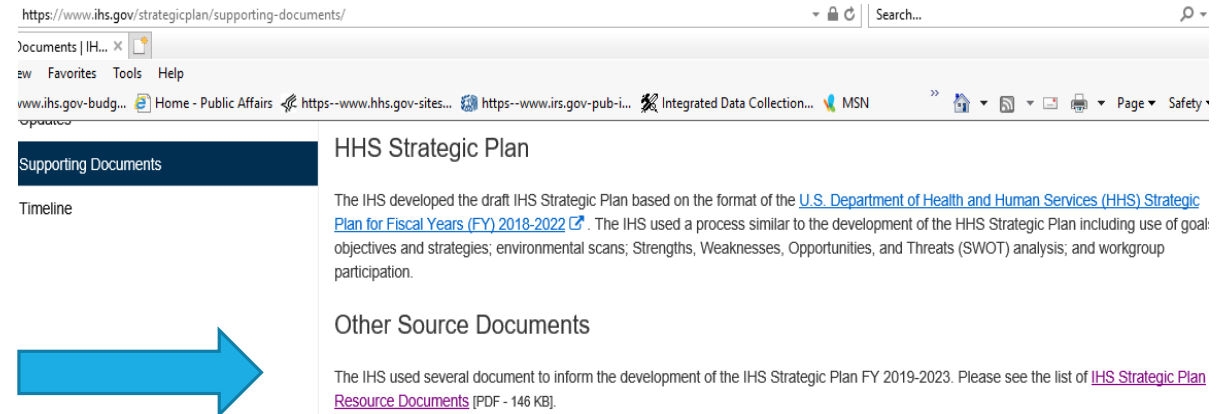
https://www.ihs.gov/strategicplan/supporting-documents/

Search...

Documents | IH... ×

ew Favorites Tools Help

www.ihs.gov-budg... Home - Public Affairs https--www.hhs.gov-sites... https--www.irs.gov-pub-i... Integrated Data Collection... MSN

Page ▾ Safety ▾

Updates

Supporting Documents

Timeline

HHS Strategic Plan

The IHS developed the draft IHS Strategic Plan based on the format of the U.S. Department of Health and Human Services (HHS) Strategic Plan for Fiscal Years (FY) 2018-2022. The IHS used a process similar to the development of the HHS Strategic Plan including use of goals objectives and strategies; environmental scans; Strengths, Weaknesses, Opportunities, and Threats (SWOT) analysis; and workgroup participation.

Other Source Documents

The IHS used several document to inform the development of the IHS Strategic Plan FY 2019-2023. Please see the list of IHS Strategic Plan Resource Documents [PDF - 146 KB].